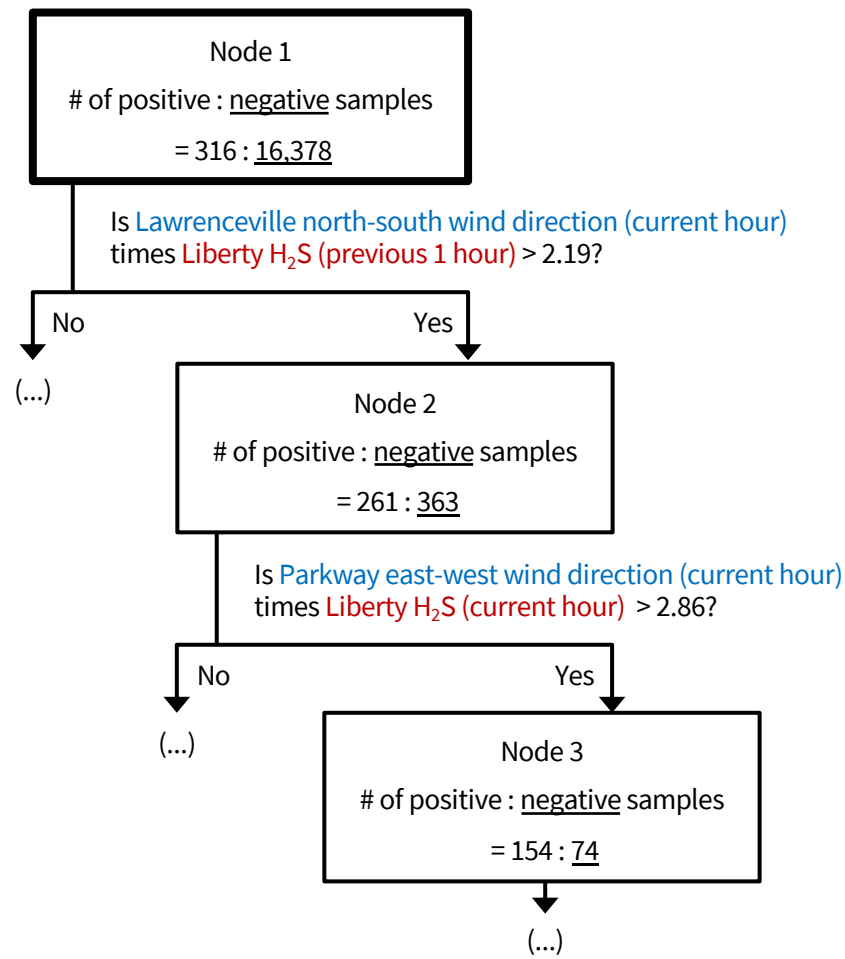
Node 1

# of positive : negative samples

= 316 : 16,378

Is Lawrenceville north-south wind direction (current hour) times Liberty $H_2S$ (previous 1 hour) > 2.19?

No

Yes

(...)

Node 2

# of positive : negative samples

= 261 : 363

Is Parkway east-west wind direction (current hour) times Liberty $H_2S$ (current hour) > 2.86?

No

Yes

(...)

Node 3

# of positive : negative samples

= 154 : 74

(...)